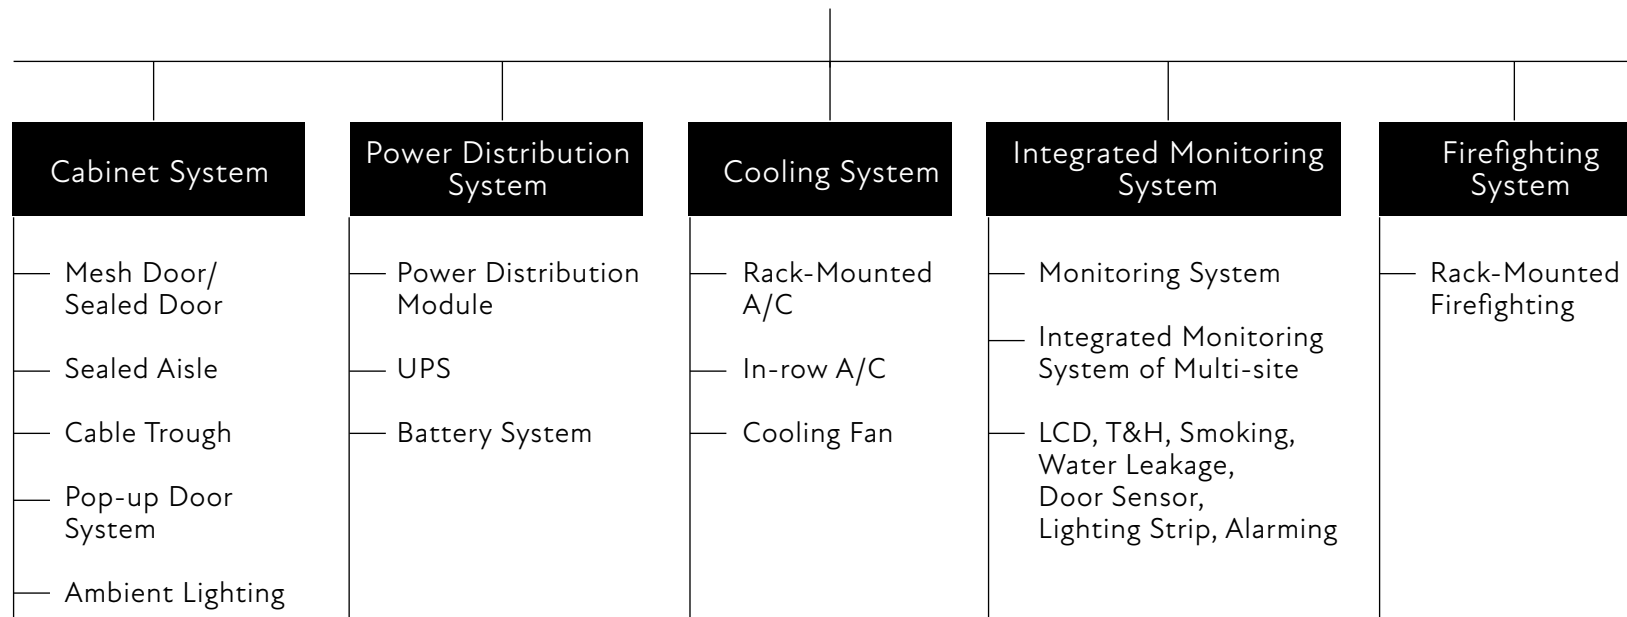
Cabinet System

Mesh Door/ Sealed Door

Sealed Aisle

Cable Trough

Pop-up Door System

Ambient Lighting

Power Distribution System

Power Distribution Module

UPS

Battery System

Cooling System

Rack-Mounted A/C

In-row A/C

Cooling Fan

Integrated Monitoring System

Monitoring System

Integrated Monitoring System of Multi-site

LCD, T&H, Smoking, Water Leakage, Door Sensor, Lighting Strip, Alarming

Firefighting System

Rack-Mounted Firefighting